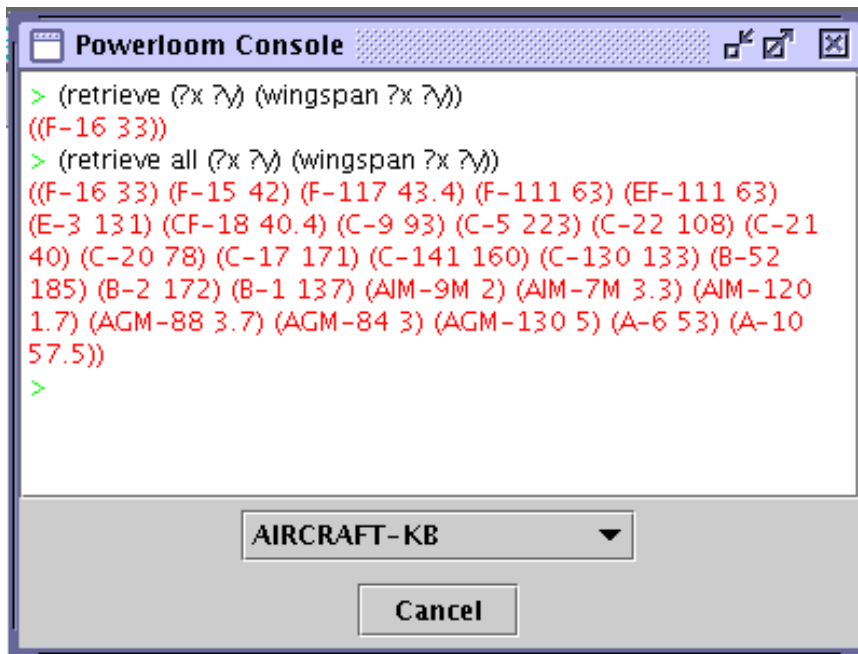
Powerloom Console

> (retrieve (?x ?y) (wingspan ?x ?y))
((F-16 33))
> (retrieve all (?x ?y) (wingspan ?x ?y))
((F-16 33) (F-15 42) (F-117 43.4) (F-111 63) (EF-111 63) (E-3 131) (CF-18 40.4) (C-9 93) (C-5 223) (C-22 108) (C-21 40) (C-20 78) (C-17 171) (C-141 160) (C-130 133) (B-52 185) (B-2 172) (B-1 137) (AIM-9M 2) (AIM-7M 3.3) (AIM-120 1.7) (AGM-88 3.7) (AGM-84 3) (AGM-130 5) (A-6 53) (A-10 57.5))
>

AIRCRAFT-KB

Cancel